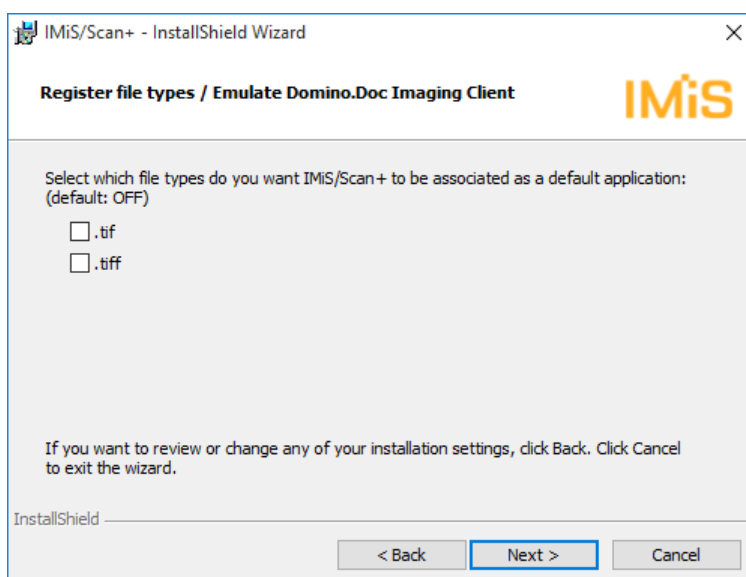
IMiS/Scan+ - InstallShield Wizard

×

Register file types / Emulate Domino.Doc Imaging Client

IMiS

Select which file types do you want IMiS/Scan+ to be associated as a default application: (default: OFF)

.tif

.tiff

If you want to review or change any of your installation settings, click Back. Click Cancel to exit the wizard.

InstallShield

< Back

Next >

Cancel